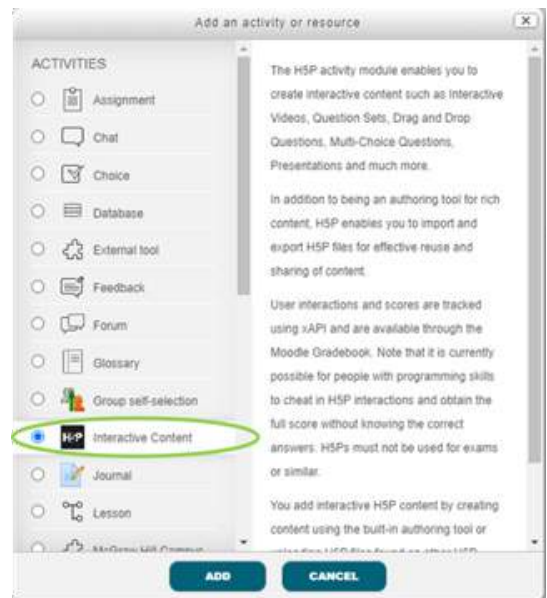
Add an activity or resource

ACTIVITIES

Assignment

Chat

Choice

Database

External tool

Feedback

Forum

Glossary

Group self-selection

H5P Interactive Content

Journal

Lesson

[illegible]

The H5P activity module enables you to create interactive content such as Interactive Videos, Question Sets, Drag and Drop Questions, Multi-Choice Questions, Presentations and much more.

In addition to being an authoring tool for rich content, H5P enables you to import and export H5P files for effective reuse and sharing of content.

User interactions and scores are tracked using xAPI and are available through the Moodle Gradebook. Note that it is currently possible for people with programming skills to cheat in H5P interactions and obtain the full score without knowing the correct answers. H5Ps must not be used for exams or similar.

You add interactive H5P content by creating content using the built-in authoring tool or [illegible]

ADD

CANCEL